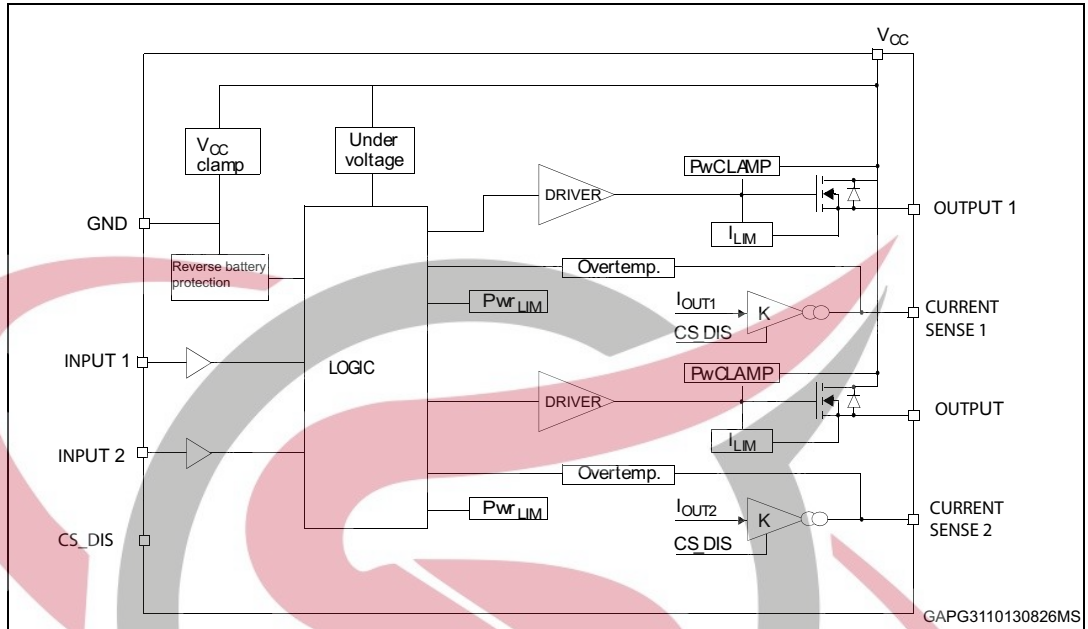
$V_{CC}$

$V_{CC}$ clamp

Under voltage

PwCLAMP

DRIVER

OUTPUT 1

GND

$I_{LIM}$

Reverse battery protection

Overtemp.

$Pwr_{LIM}$

$I_{OUT1}$

K

CURRENT SENSE 1

CS DIS

INPUT 1

LOGIC

PwCLAMP

DRIVER

OUTPUT

INPUT 2

$I_{LIM}$

Overtemp.

$Pwr_{LIM}$

$I_{OUT2}$

K

CURRENT SENSE 2

CS_DIS

CS DIS

GAPG3110130826MS